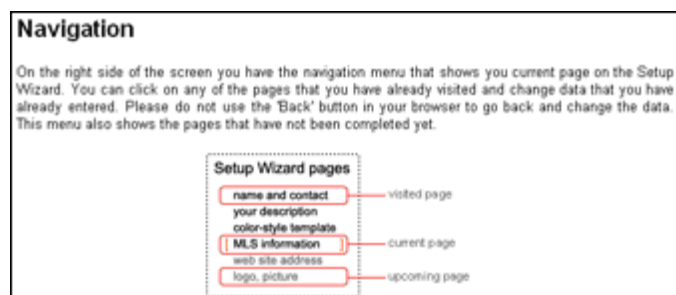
Navigation

On the right side of the screen you have the navigation menu that shows you current page on the Setup Wizard. You can click on any of the pages that you have already visited and change data that you have already entered. Please do not use the 'Back' button in your browser to go back and change the data. This menu also shows the pages that have not been completed yet.

Setup Wizard pages
name and contact
your description
color-style template
MLS information
web site address
logo, picture

visited page
current page
upcoming page